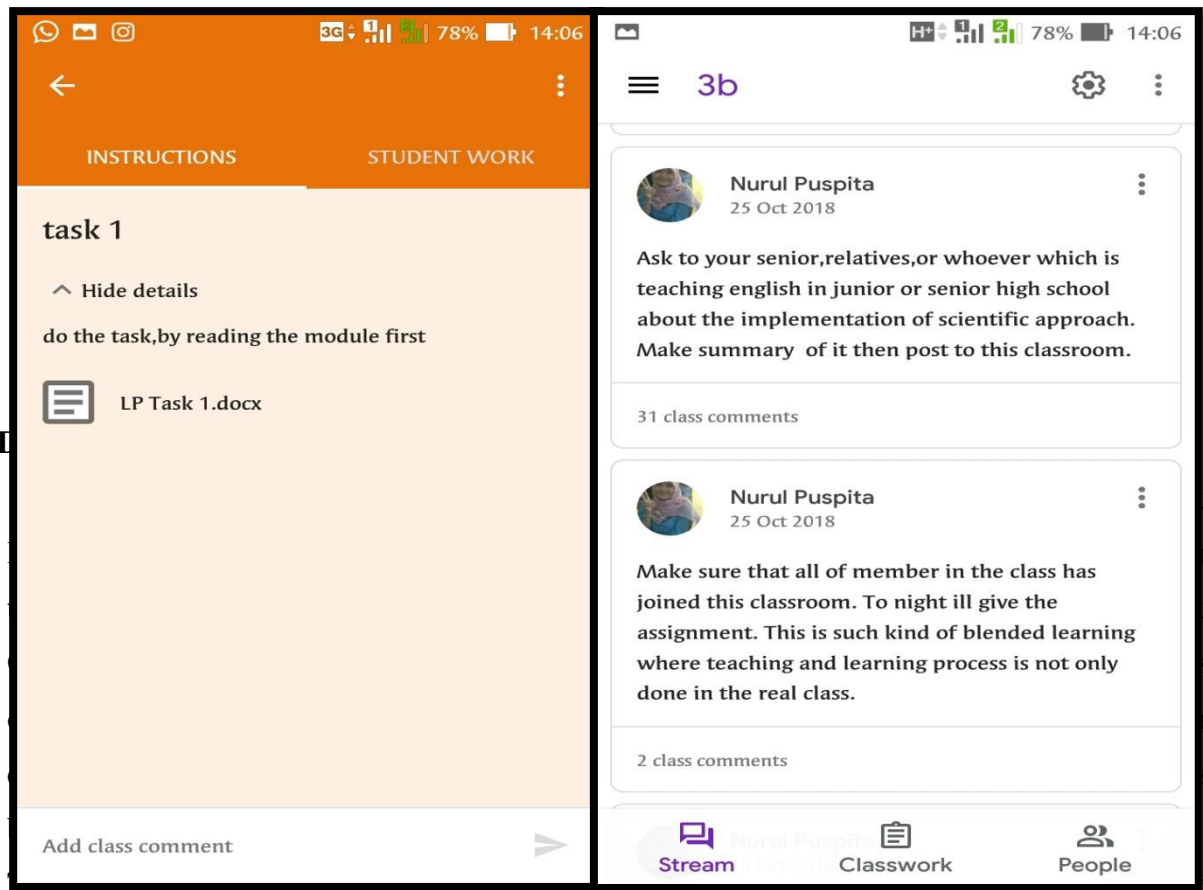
3G 1 2 78% 14:06

INSTRUCTIONS
STUDENT WORK

task 1

Hide details

do the task,by reading the module first

LP Task 1.docx

Add class comment

H+ 1 2 78% 14:06

3b

Nurul Puspita
25 Oct 2018

Ask to your senior,relatives,or whoever which is teaching english in junior or senior high school about the implementation of scientific approach. Make summary of it then post to this classroom.

31 class comments

Nurul Puspita
25 Oct 2018

Make sure that all of member in the class has joined this classroom. To night ill give the assignment. This is such kind of blended learning where teaching and learning process is not only done in the real class.

2 class comments

Nurul Puspita

Stream
Classwork
People